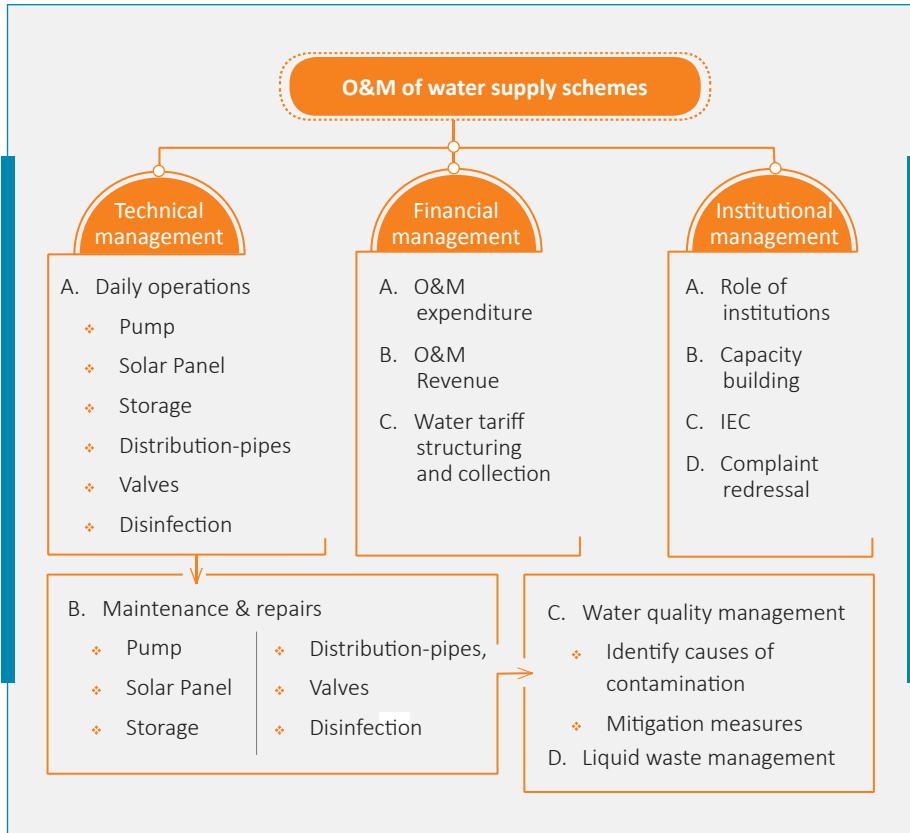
O&M of water supply schemes

Technical management

A. Daily operations
- Pump
- Solar Panel
- Storage
- Distribution-pipes
- Valves
- Disinfection

Financial management

A. O&M expenditure
B. O&M Revenue
C. Water tariff structuring and collection

Institutional management

A. Role of institutions
B. Capacity building
C. IEC
D. Complaint redressal

B. Maintenance & repairs
- Pump
- Solar Panel
- Storage
- Distribution-pipes,
- Valves
- Disinfection

C. Water quality management
- Identify causes of contamination
- Mitigation measures

D. Liquid waste management